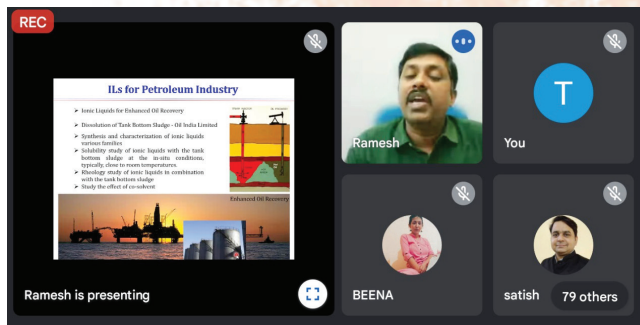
REC

ILs for Petroleum Industry

➤ Ionic Liquids for Enhanced Oil Recovery
➤ Dissolution of Tank Bottom Sludge - Oil India Limited
➤ Synthesis and characterization of ionic liquids various families
➤ Solubility study of ionic liquids with the tank bottom sludge at the in-situ conditions, typically, close to room temperatures.
➤ Rheology study of ionic liquids in combination with the tank bottom sludge
➤ Study the effect of co-solvent

Enhanced Oil Recovery

Ramesh is presenting

Ramesh

T

You

BEENA

satish

79 others